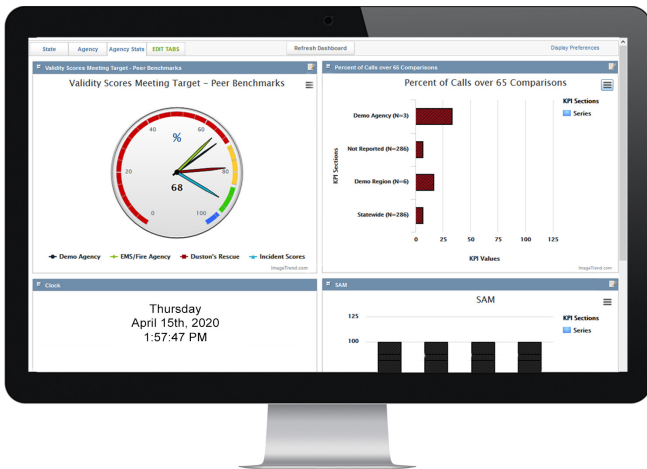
State | Agency | Agency Stats | EDIT TABS | Refresh Dashboard | Display Preferences

Validity Scores Meeting Target - Peer Benchmarks

Validity Scores Meeting Target - Peer Benchmarks

%

0
20
40
60
80
100

68

Demo Agency
EMS/Fire Agency
Duston's Rescue
Incident Scores

ImageTrend.com

Percent of Calls over 65 Comparisons

Percent of Calls over 65 Comparisons

KPI Sections

Series

KPI Sections

Demo Agency (N=3)
Not Reported (N=286)
Demo Region (N=6)
Statewide (N=286)

0
25
50
75
100
125

KPI Values

ImageTrend.com

Clock

Thursday
April 15th, 2020
1:57:47 PM

SAM

SAM

125
100

KPI Sections

Series